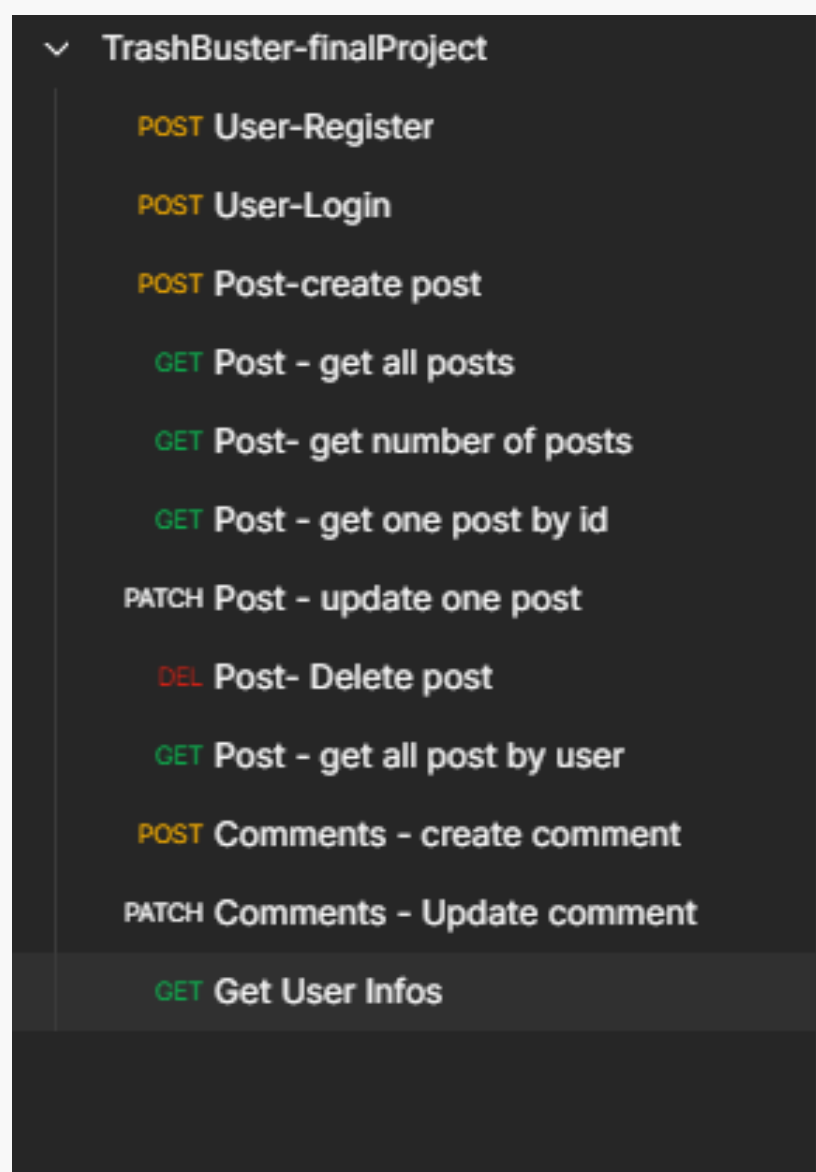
TrashBuster-finalProject

POST User-Register

POST User-Login

POST Post-create post

GET Post - get all posts

GET Post- get number of posts

GET Post - get one post by id

PATCH Post - update one post

DEL Post- Delete post

GET Post - get all post by user

POST Comments - create comment

PATCH Comments - Update comment

GET Get User Infos